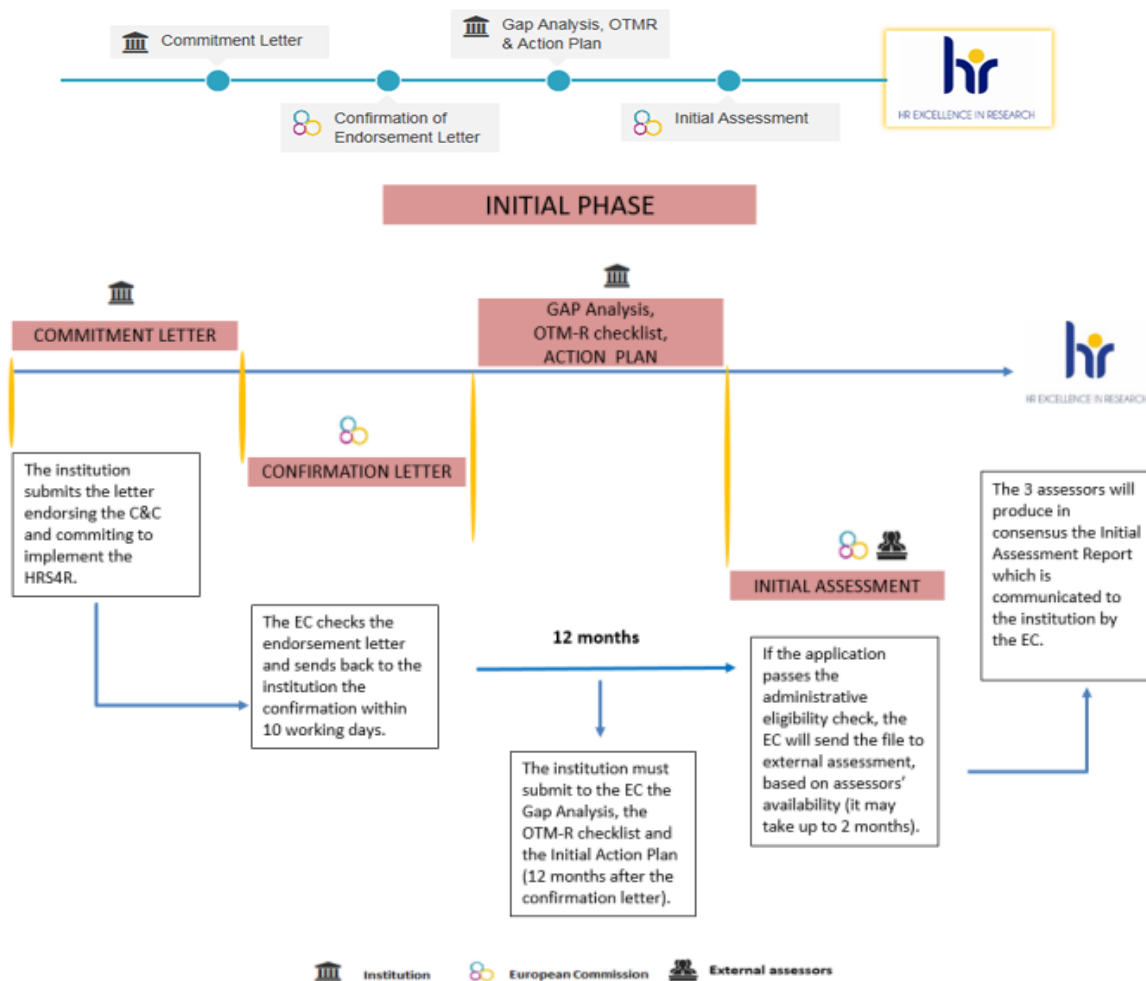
Commitment Letter

Confirmation of Endorsement Letter

Gap Analysis, OTMR & Action Plan

Initial Assessment

hr
HR EXCELLENCE IN RESEARCH

INITIAL PHASE

COMMITMENT LETTER

GAP Analysis, OTM-R checklist, ACTION PLAN

hr
HR EXCELLENCE IN RESEARCH

CONFIRMATION LETTER

The institution submits the letter endorsing the C&C and commiting to implement the HRS4R.

INITIAL ASSESSMENT

The 3 assessors will produce in consensus the Initial Assessment Report which is communicated to the institution by the EC.

The EC checks the endorsement letter and sends back to the institution the confirmation within 10 working days.

12 months

If the application passes the administrative eligibility check, the EC will send the file to external assessment, based on assessors' availability (it may take up to 2 months).

The institution must submit to the EC the Gap Analysis, the OTM-R checklist and the Initial Action Plan (12 months after the confirmation letter).

Institution European Commission External assessors